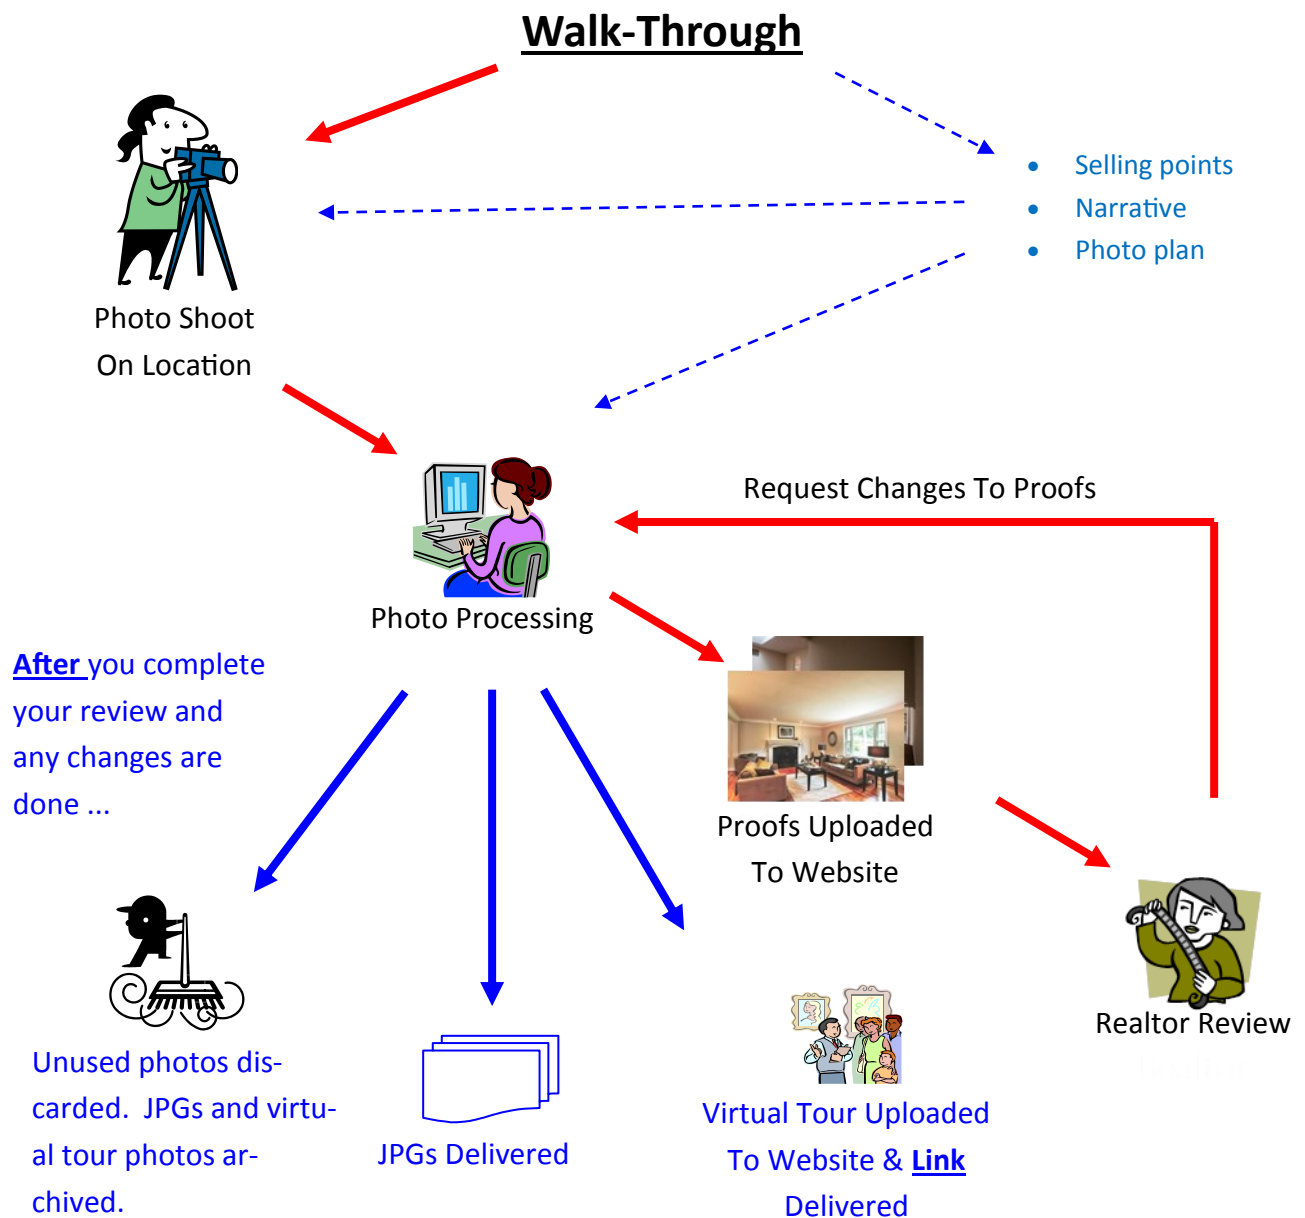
Walk-Through

- Selling points
- Narrative
- Photo plan

Photo Shoot On Location

Request Changes To Proofs

Photo Processing

After you complete your review and any changes are done ...

Proofs Uploaded To Website

Realtor Review

Unused photos discarded. JPGs and virtual tour photos archived.

JPGs Delivered

Virtual Tour Uploaded To Website & Link Delivered